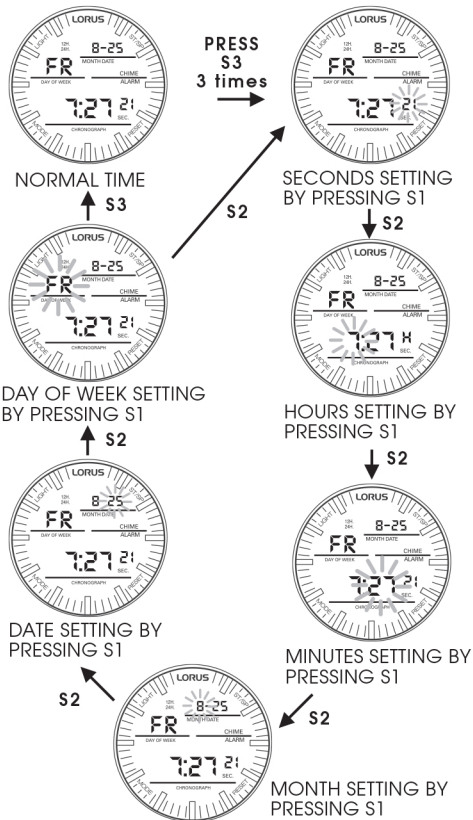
LORUS
LIGHT
ST/SP
12H.
24H.
8-25
MONTH DATE
FR
DAY OF WEEK
CHIME
ALARM
7:27 21
SEC.
MODE
CHRONOGRAPH
RESET

NORMAL TIME

PRESS S3 3 times

SECONDS SETTING BY PRESSING S1

S3

S2

S2

DAY OF WEEK SETTING BY PRESSING S1

HOURS SETTING BY PRESSING S1

S2

S2

7:27 H

DATE SETTING BY PRESSING S1

MINUTES SETTING BY PRESSING S1

S2

S2

MONTH SETTING BY PRESSING S1